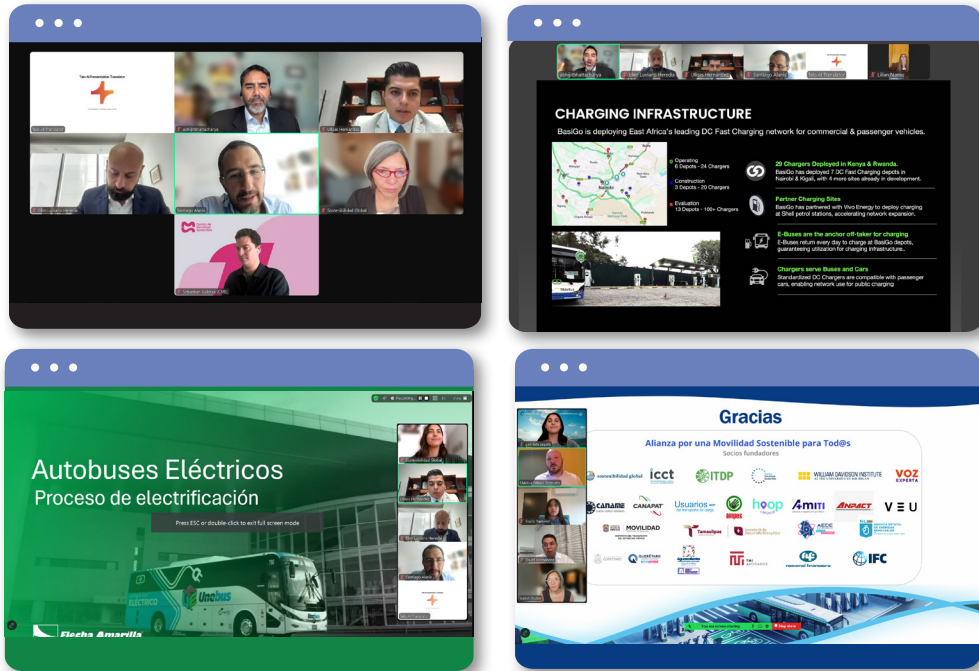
Talo AI Presentation Translator

CHARGING INFRASTRUCTURE

BasiGo is deploying East Africa's leading DC Fast Charging network for commercial & passenger vehicles.

Operating
6 Depots - 24 Chargers

Construction
3 Depots - 20 Chargers

Evaluation
13 Depots - 100+ Chargers

29 Chargers Deployed in Kenya & Rwanda.
BasiGo has deployed 7 DC Fast Charging depots in Nairobi & Kigali, with 4 more sites already in development.

Partner Charging Sites
BasiGo has partnered with Vivo Energy to deploy charging at Shell petrol stations, accelerating network expansion.

E-Buses are the anchor off-taker for charging
E-Buses return every day to charge at BasiGo depots, guaranteeing utilization for charging infrastructure.

Chargers serve Buses and Cars
Standardized DC Chargers are compatible with passenger cars, enabling network use for public charging

Autobuses Eléctricos
Proceso de electrificación

Press ESC or double-click to exit full screen mode

ELÉCTRICO

Unobus

Flecha Amarilla

Gracias

Alianza por una Movilidad Sostenible para Tod@s
Socios fundadores

sostenibilidad global
icct
ITDP
WILLIAM DAVIDSON INSTITUTE
VOZ EXPERTA
CANAME
CANAPAT
Usuarios
hoop
AMITI
ANPACT
VEU
MOVILIDAD
Tamaulipas
IFC